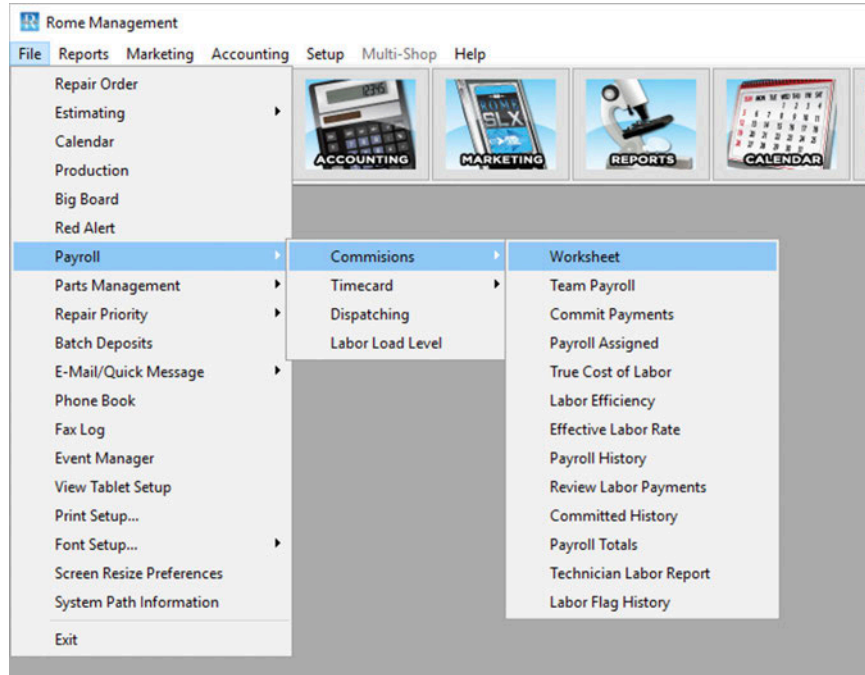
Rome Management

File Reports Marketing Accounting Setup Multi-Shop Help

Repair Order
Estimating
Calendar
Production
Big Board
Red Alert
Payroll
Parts Management
Repair Priority
Batch Deposits
E-Mail/Quick Message
Phone Book
Fax Log
Event Manager
View Tablet Setup
Print Setup...
Font Setup...
Screen Resize Preferences
System Path Information
Exit

Commisions
Timecard
Dispatching
Labor Load Level

Worksheet
Team Payroll
Commit Payments
Payroll Assigned
True Cost of Labor
Labor Efficiency
Effective Labor Rate
Payroll History
Review Labor Payments
Committed History
Payroll Totals
Technician Labor Report
Labor Flag History

1234.5
ACCOUNTING
ROME SLX
MARKETING
REPORTS
CALENDAR